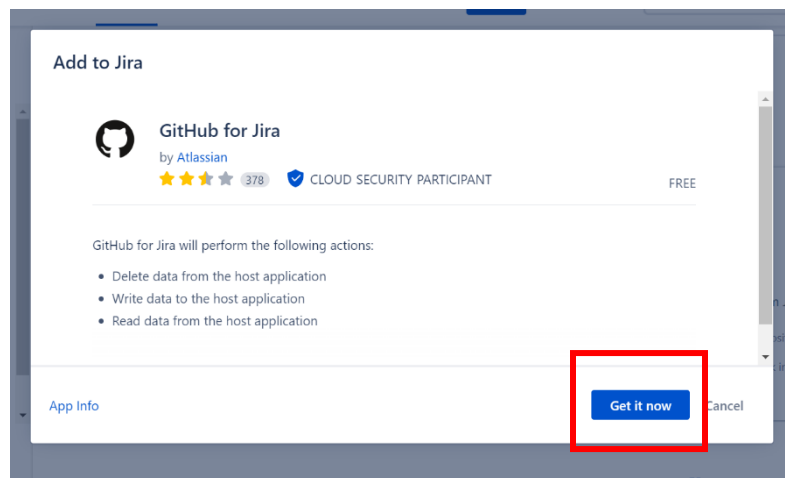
Add to Jira

GitHub for Jira

by Atlassian

378 CLOUD SECURITY PARTICIPANT

FREE

GitHub for Jira will perform the following actions:

- Delete data from the host application
- Write data to the host application
- Read data from the host application

App Info

Get it now

Cancel